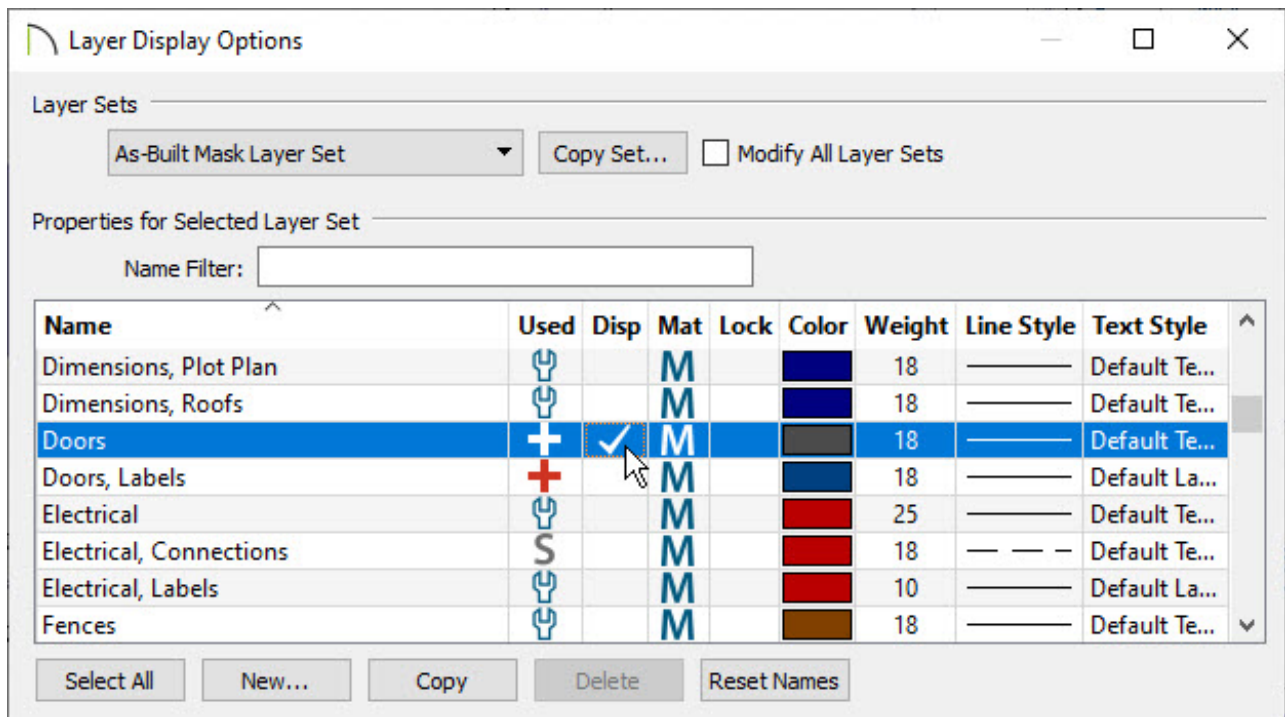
Layer Display Options

Layer Sets

As-Built Mask Layer Set

Copy Set...

Modify All Layer Sets

Properties for Selected Layer Set

Name Filter:

| Name | Used | Disp | Mat | Lock | Color | Weight | Line Style | Text Style |
|---|---|---|---|---|---|---|---|---|
| Dimensions, Plot Plan | | | M | | | 18 | | Default Te... |
| Dimensions, Roofs | | | M | | | 18 | | Default Te... |
| Doors | | ✓ | M | | | 18 | | Default Te... |
| Doors, Labels | | | M | | | 18 | | Default La... |
| Electrical | | | M | | | 25 | | Default Te... |
| Electrical, Connections | S | | M | | | 18 | | Default Te... |
| Electrical, Labels | | | M | | | 10 | | Default La... |
| Fences | | | M | | | 18 | | Default Te... |

Select All

New...

Copy

Delete

Reset Names